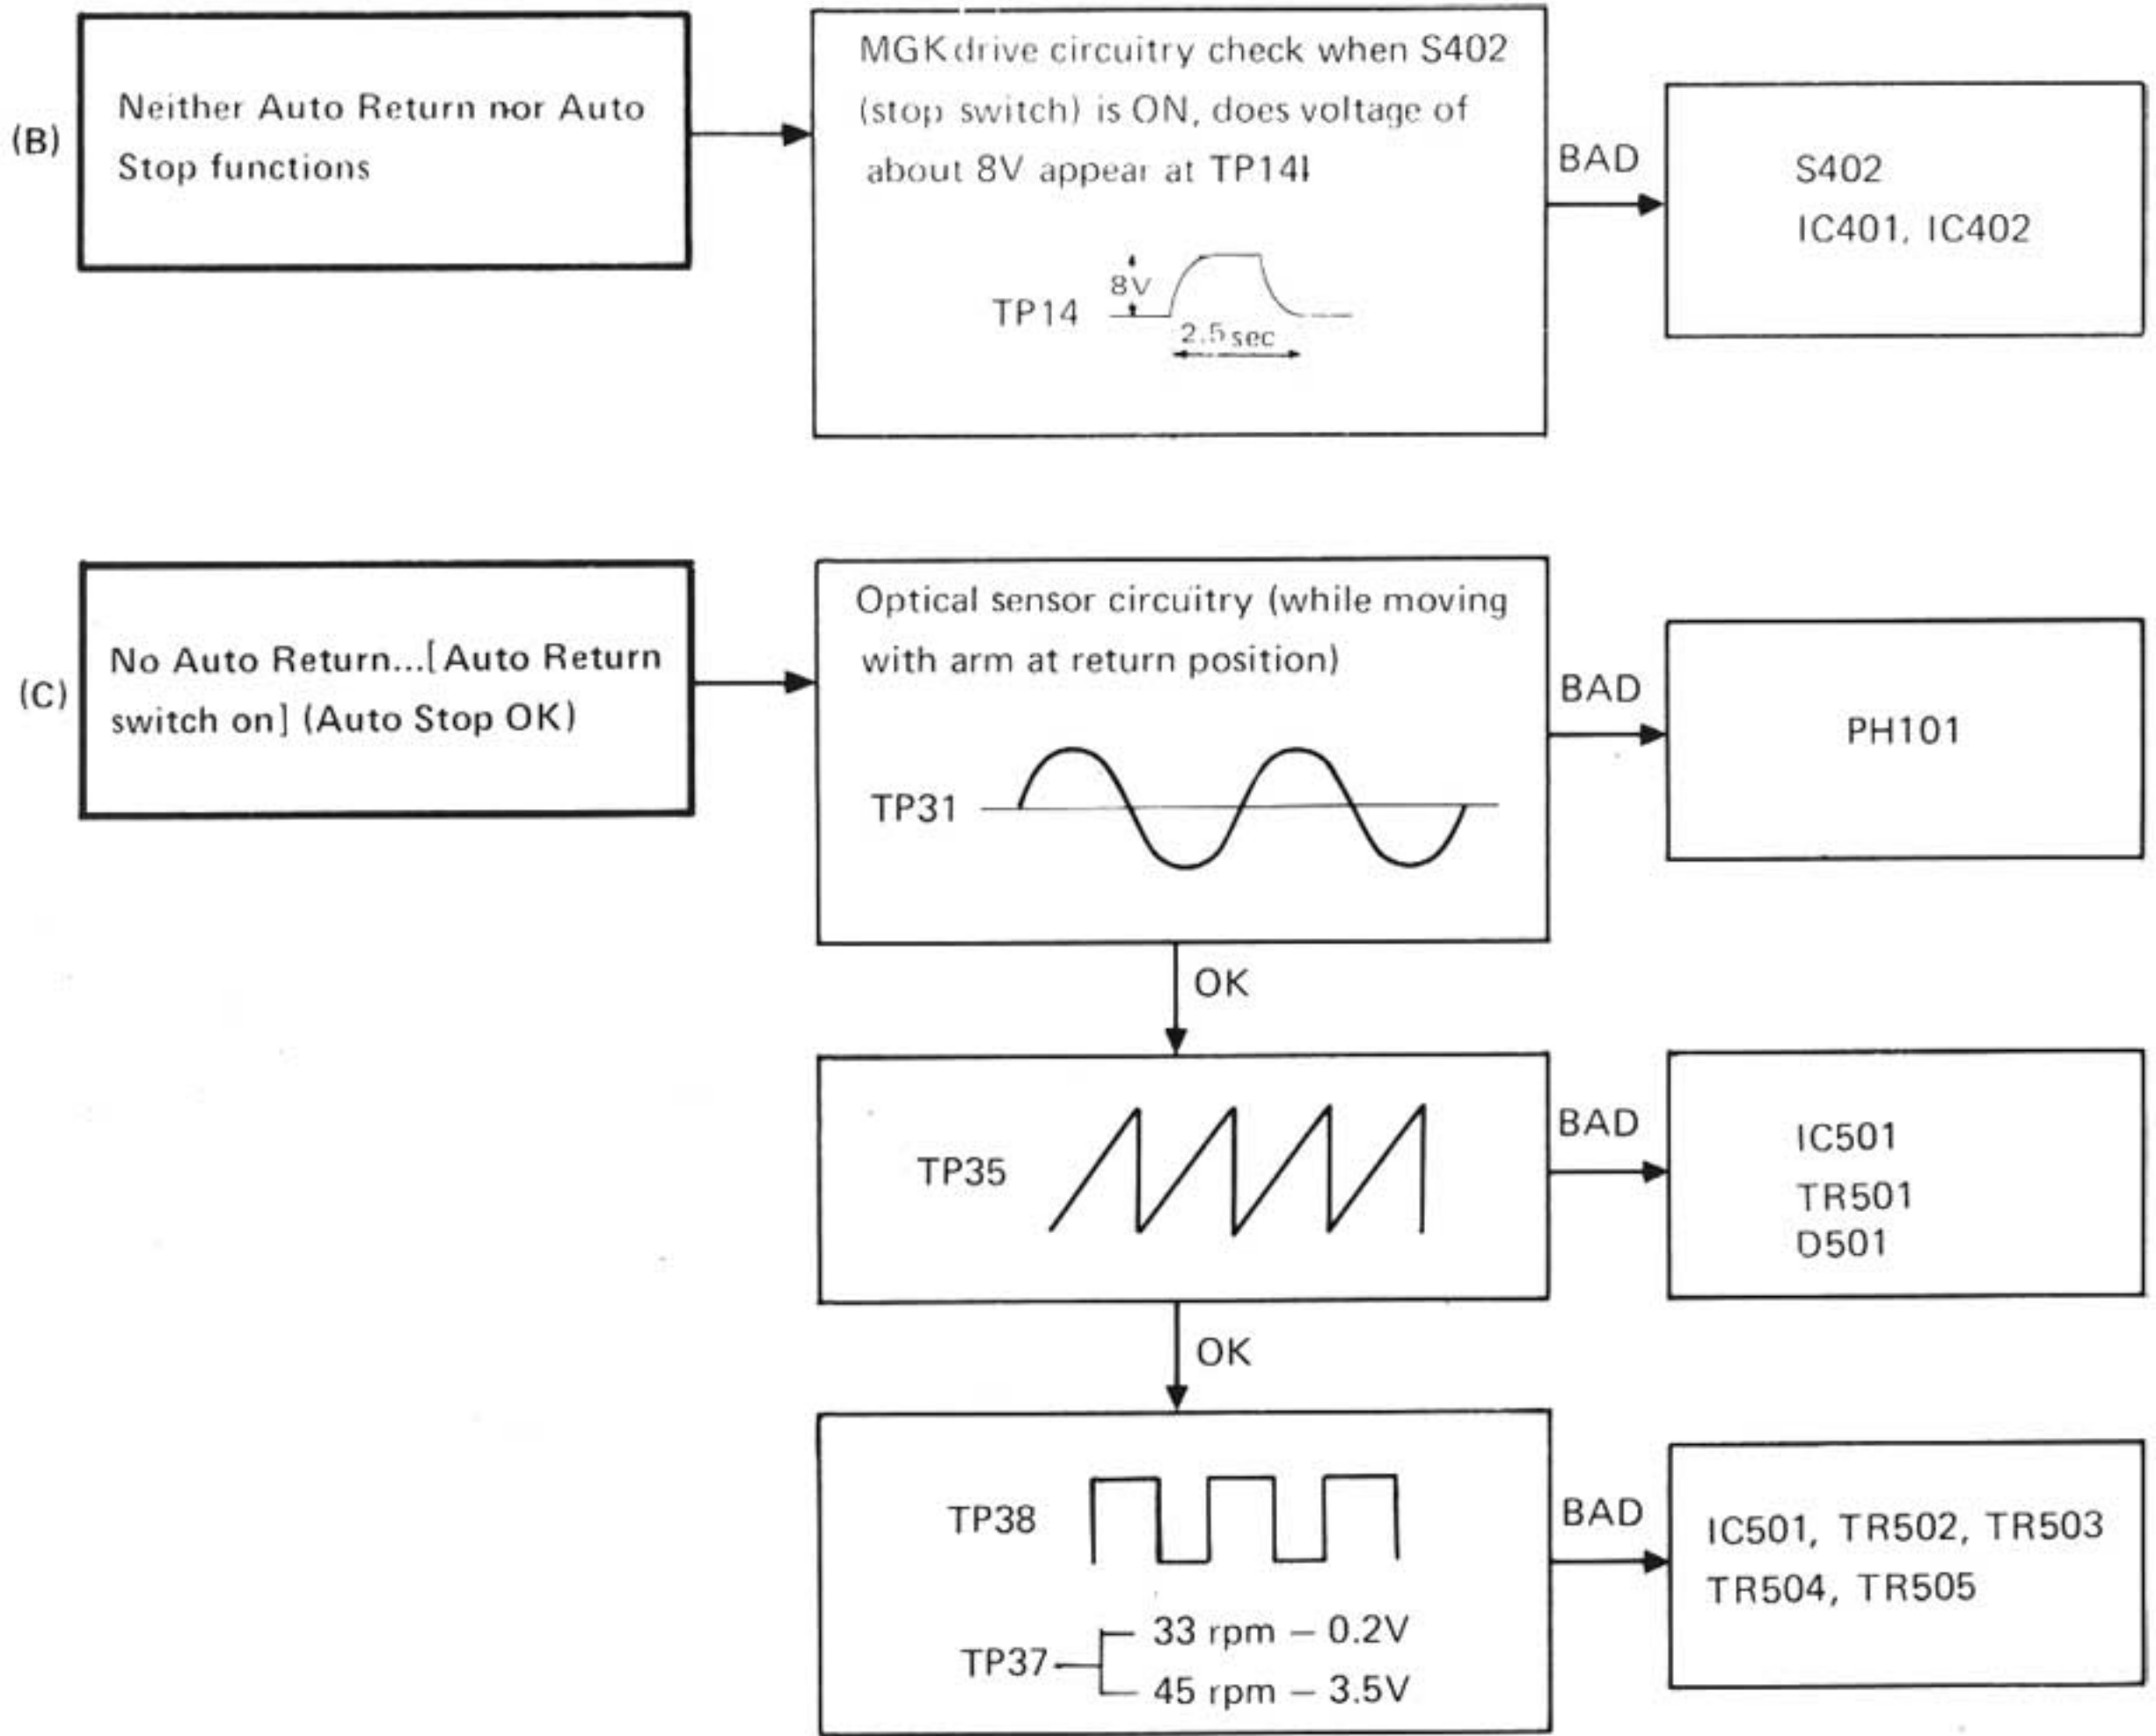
(B)

Neither Auto Return nor Auto Stop functions

MGK drive circuitry check when S402 (stop switch) is ON, does voltage of about 8V appear at TP14l

8V

TP14

2.5 sec

BAD

S402
IC401, IC402

(C)

No Auto Return...[Auto Return switch on] (Auto Stop OK)

Optical sensor circuitry (while moving with arm at return position)

TP31

BAD

PH101

OK

TP35

BAD

IC501
TR501
D501

OK

TP38

TP37

33 rpm – 0.2V
45 rpm – 3.5V

BAD

IC501, TR502, TR503
TR504, TR505